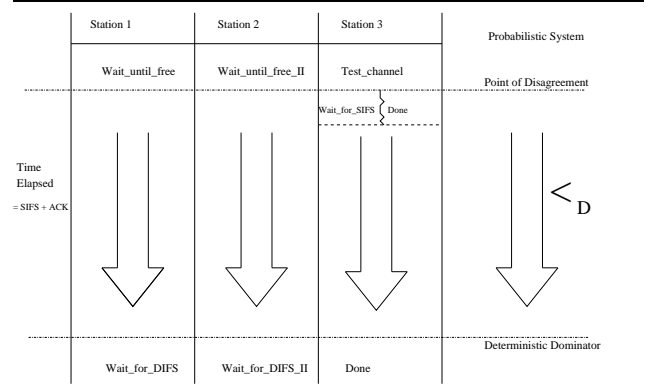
Station 1

Station 2

Station 3

Probabilistic System

Wait_until_free

Wait_until_free_II

Test_channel

Point of Disagreement

Wait_for_SIFS

Done

Time Elapsed

= SIFS + ACK

$<_D$

Deterministic Dominator

Wait_for_DIFS

Wait_for_DIFS_II

Done